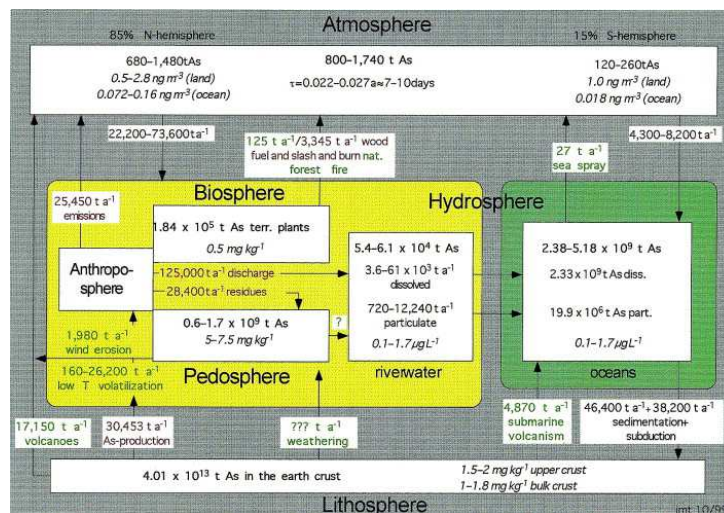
Atmosphere

85% N-hemisphere

680–1,480tAs
0.5–2.8 ng m$^{-3}$ (land)
0.072–0.16 ng m$^{-3}$ (ocean)

800–1,740 t As
τ=0.022–0.027a≈7–10days

15% S-hemisphere

120–260tAs
1.0 ng m$^{-3}$ (land)
0.018 ng m$^{-3}$ (ocean)

22,200–73,600 t a$^{-1}$

125 t a$^{-1}$/3,345 t a$^{-1}$ wood fuel and slash and burn nat. forest fire

27 t a$^{-1}$
sea spray

4,300–8,200 t a$^{-1}$

Biosphere

Hydrosphere

25,450 t a$^{-1}$
emissions

1.84 x 10$^{5}$ t As terr. plants
0.5 mg kg$^{-1}$

Anthroposphere

125,000 t a$^{-1}$ discharge
28,400 t a$^{-1}$ residues

5.4–6.1 x 10$^{4}$ t As
3.6–61 x 10$^{3}$ t a$^{-1}$
dissolved
720–12,240 t a$^{-1}$
particulate
0.1–1.7 μgL$^{-1}$

riverwater

2.38–5.18 x 10$^{9}$ t As
2.33 x 10$^{9}$ t As diss.
19.9 x 10$^{6}$ t As part.
0.1–1.7 μgL$^{-1}$

oceans

1,980 t a$^{-1}$
wind erosion

0.6–1.7 x 10$^{9}$ t As
5–7.5 mg kg$^{-1}$

?

160–26,200 t a$^{-1}$
low T volatilization

Pedosphere

17,150 t a$^{-1}$
volcanoes

30,453 t a$^{-1}$
As-production

??? t a$^{-1}$
weathering

4,870 t a$^{-1}$
submarine volcanism

46,400 t a$^{-1}$+38,200 t a$^{-1}$
sedimentation+ subduction

4.01 x 10$^{13}$ t As in the earth crust

1.5–2 mg kg$^{-1}$ upper crust
1–1.8 mg kg$^{-1}$ bulk crust

Lithosphere

imt 10/0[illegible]